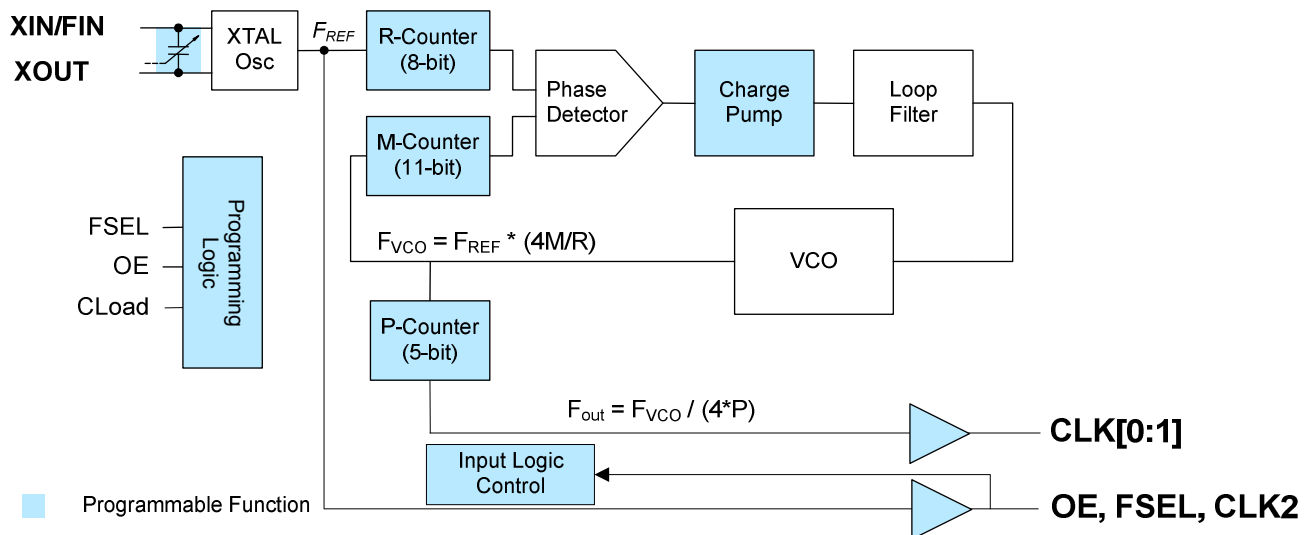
XIN/FIN
XOUT
XTAL Osc
$F_{REF}$
R-Counter (8-bit)
Phase Detector
Charge Pump
Loop Filter
M-Counter (11-bit)
FSEL
OE
CLoad
Programming Logic
$F_{VCO} = F_{REF}$ * (4M/R)
VCO
P-Counter (5-bit)
$F_{out} = F_{VCO}$ / (4*P)
CLK[0:1]
Input Logic Control
Programmable Function
OE, FSEL, CLK2